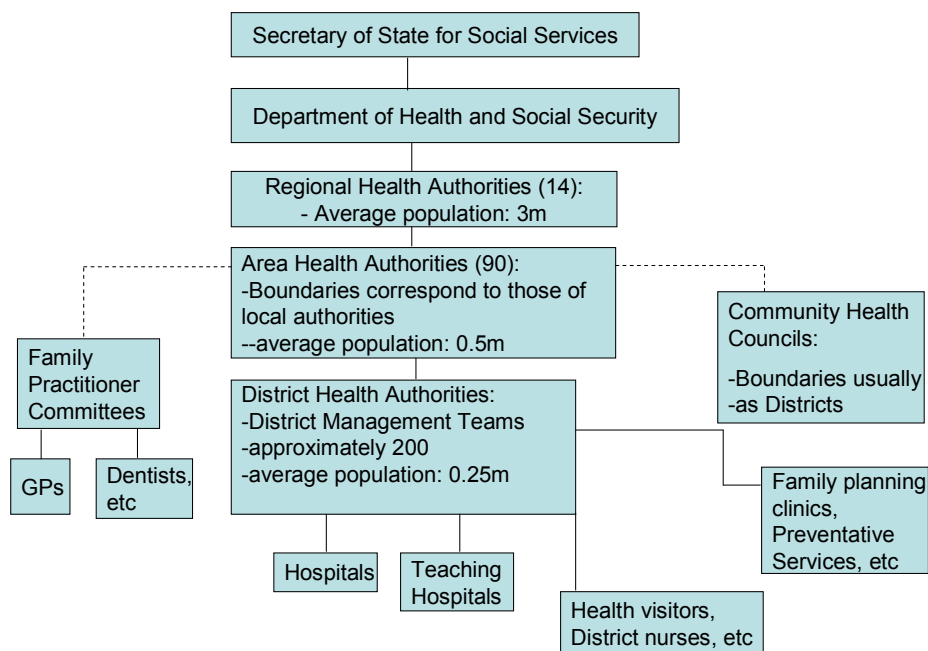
Secretary of State for Social Services

Department of Health and Social Security

Regional Health Authorities (14):
- Average population: 3m

Area Health Authorities (90):
-Boundaries correspond to those of local authorities
--average population: 0.5m

Family Practitioner Committees

GPs

Dentists, etc

Community Health Councils:
-Boundaries usually
-as Districts

District Health Authorities:
-District Management Teams
-approximately 200
-average population: 0.25m

Family planning clinics, Preventative Services, etc

Hospitals

Teaching Hospitals

Health visitors, District nurses, etc